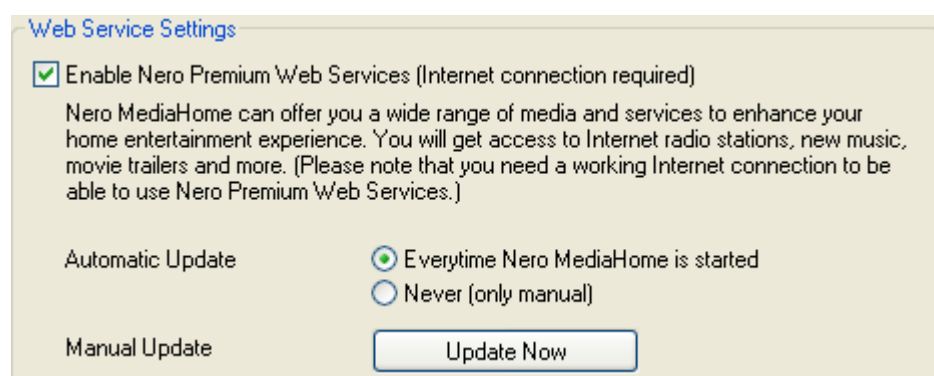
Web Service Settings

Enable Nero Premium Web Services (Internet connection required)

Nero MediaHome can offer you a wide range of media and services to enhance your home entertainment experience. You will get access to Internet radio stations, new music, movie trailers and more. (Please note that you need a working Internet connection to be able to use Nero Premium Web Services.)

Automatic Update

Everytime Nero MediaHome is started

Never (only manual)

Manual Update

Update Now